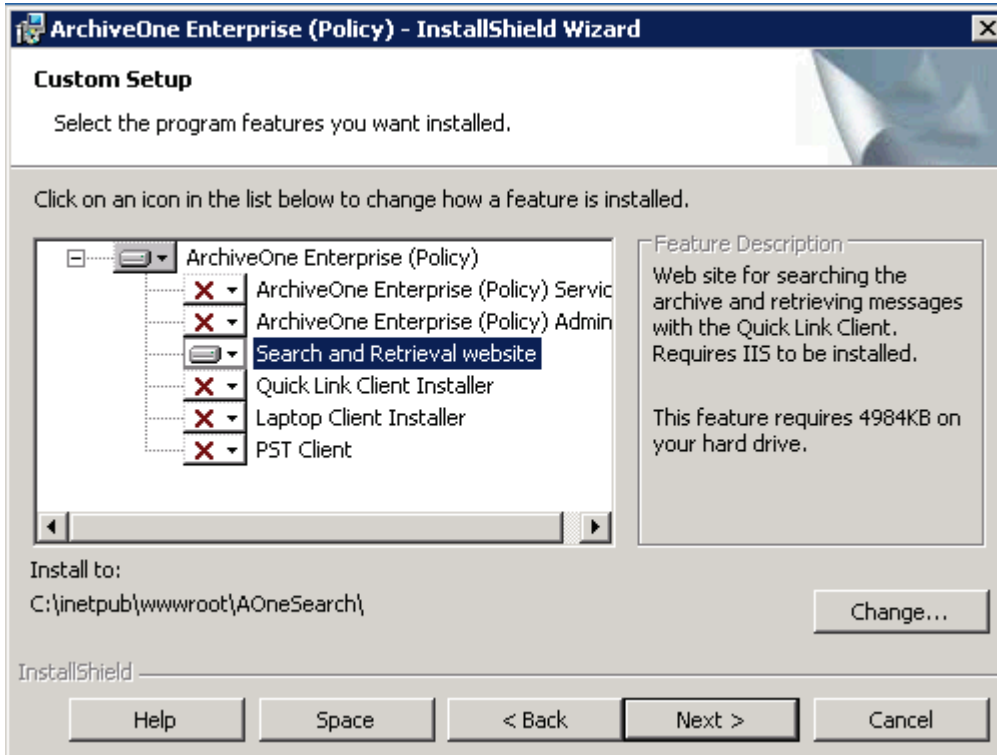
ArchiveOne Enterprise (Policy) - InstallShield Wizard

Custom Setup

Select the program features you want installed.

Click on an icon in the list below to change how a feature is installed.

ArchiveOne Enterprise (Policy)
ArchiveOne Enterprise (Policy) Servic
ArchiveOne Enterprise (Policy) Admin
Search and Retrieval website
Quick Link Client Installer
Laptop Client Installer
PST Client

Feature Description
Web site for searching the archive and retrieving messages with the Quick Link Client. Requires IIS to be installed.

This feature requires 4984KB on your hard drive.

Install to:
C:\inetpub\wwwroot\AOneSearch\

Change...

InstallShield

Help
Space
< Back
Next >
Cancel